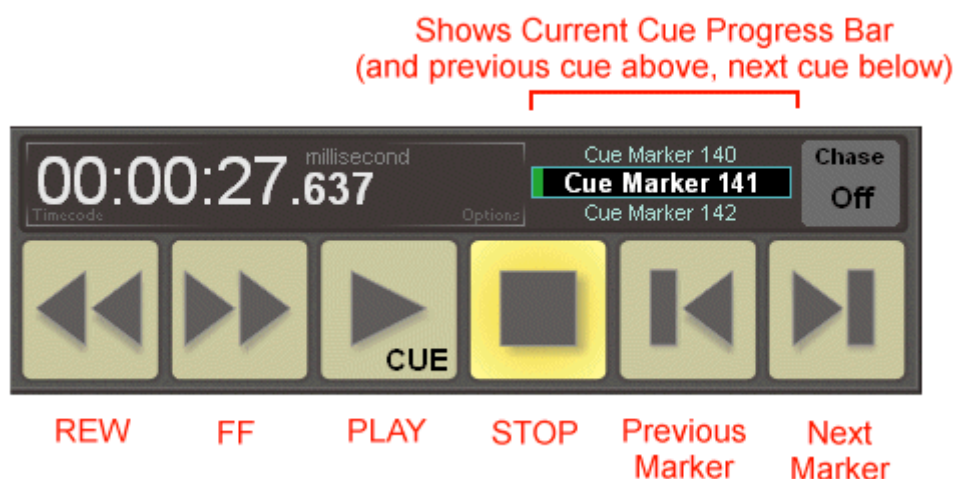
Shows Current Cue Progress Bar
(and previous cue above, next cue below)

00:00:27.637 millisecond
Timecode Options

Cue Marker 140
Cue Marker 141
Cue Marker 142

Chase
Off

CUE

REW FF PLAY STOP Previous Marker Next Marker